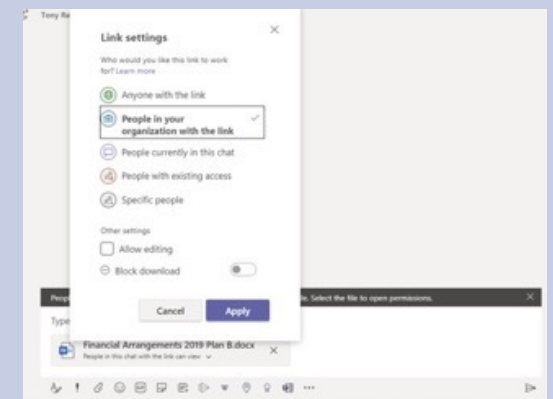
Tony Re

Link settings

Who would you like this link to work for? Learn more

Anyone with the link

People in your organization with the link

People currently in this chat

People with existing access

Specific people

Other settings

Allow editing

Block download

Cancel

Apply

Peop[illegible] e. Select the file to open permissions.

Type

Financial Arrangements 2019 Plan B.docx
People in this chat with the link can view